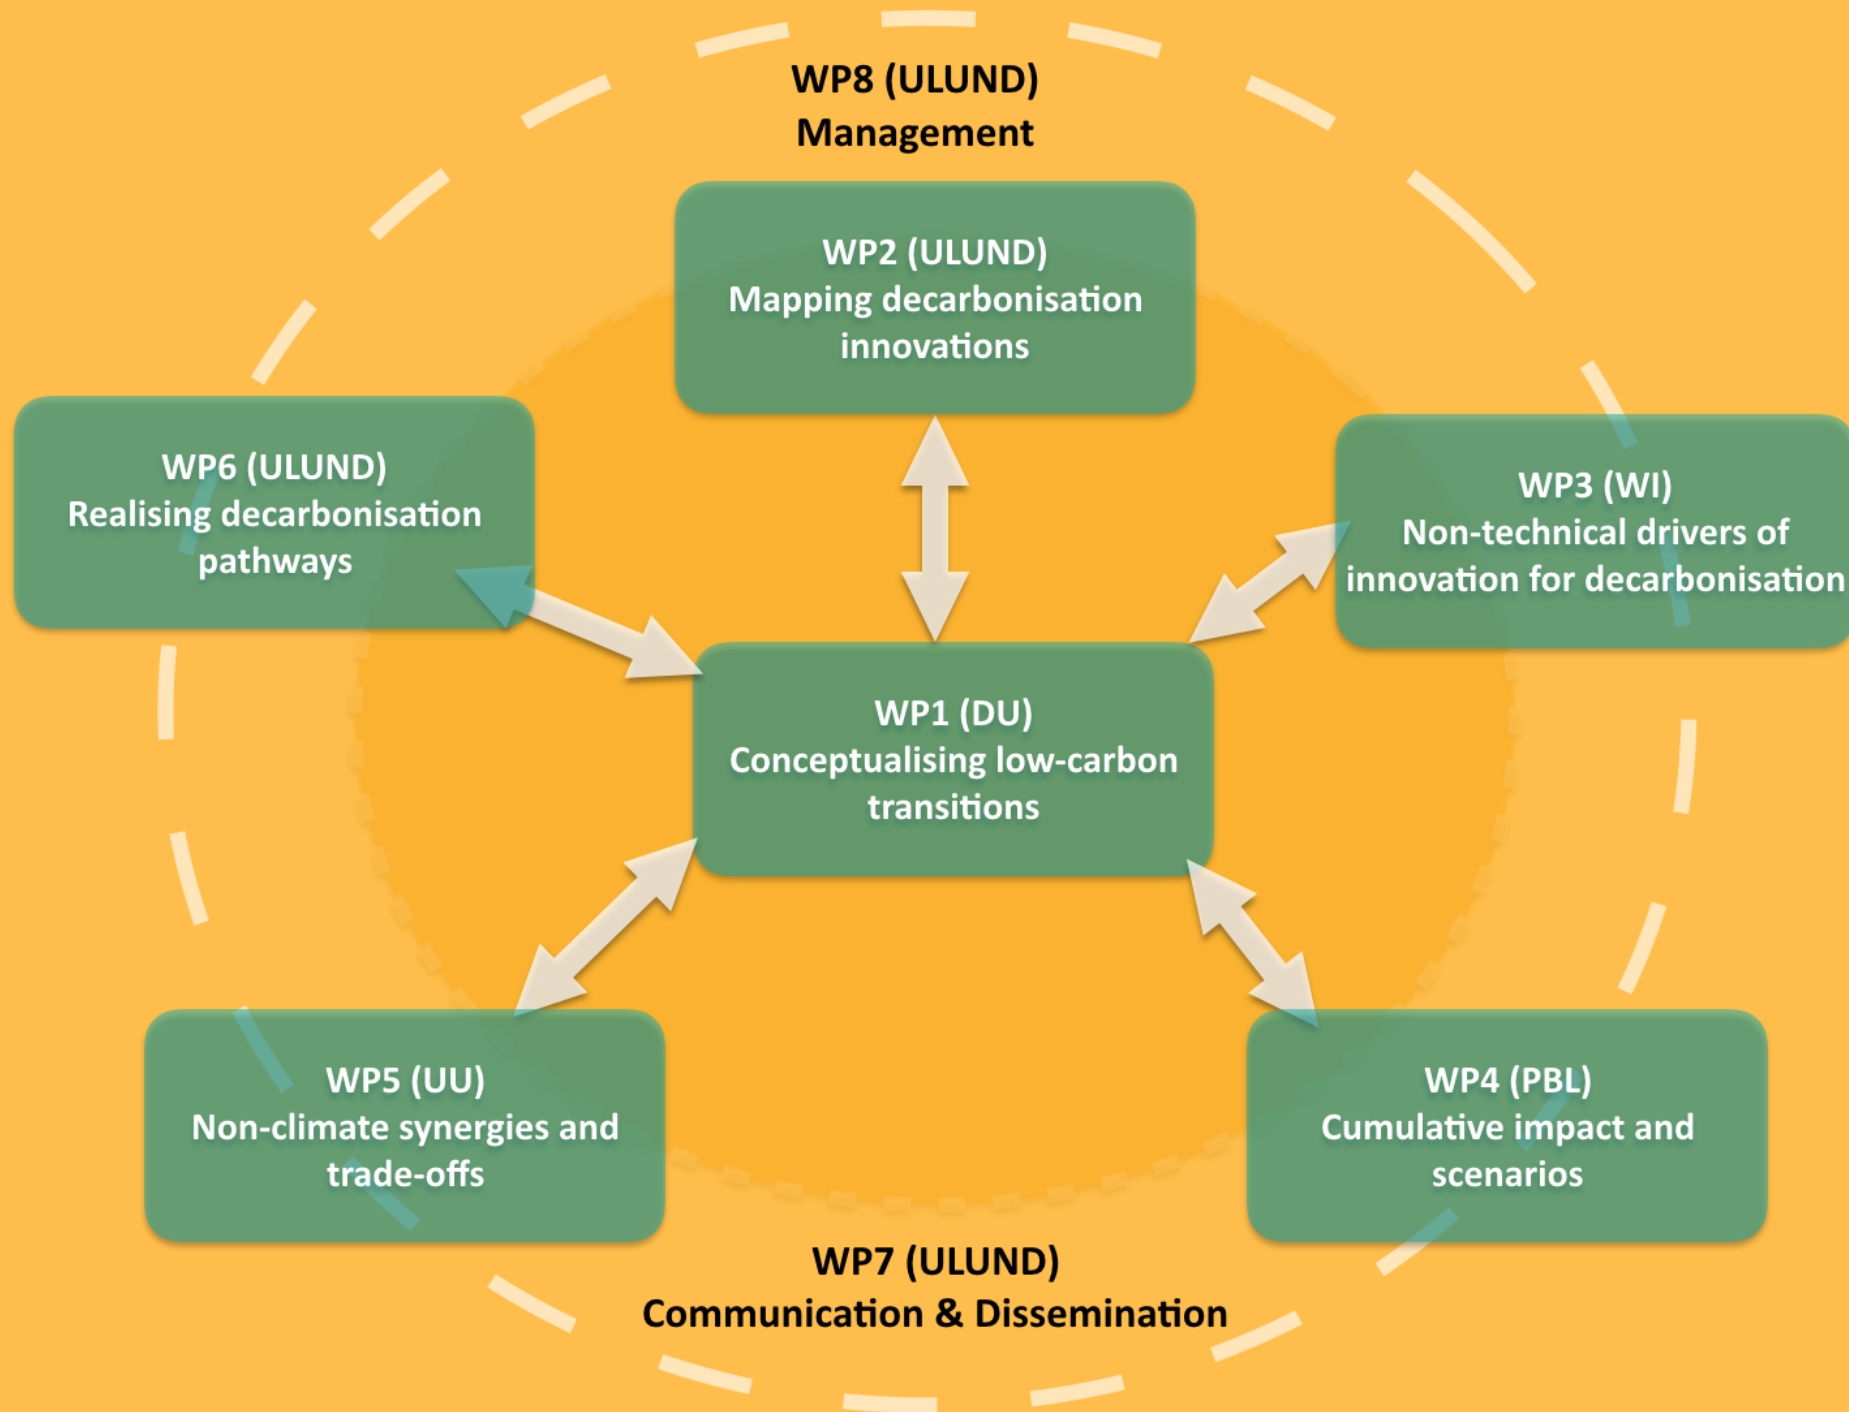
WP8 (ULUND)
Management

WP2 (ULUND)
Mapping decarbonisation innovations

WP6 (ULUND)
Realising decarbonisation pathways

WP3 (WI)
Non-technical drivers of innovation for decarbonisation

WP1 (DU)
Conceptualising low-carbon transitions

WP5 (UU)
Non-climate synergies and trade-offs

WP4 (PBL)
Cumulative impact and scenarios

WP7 (ULUND)
Communication & Dissemination